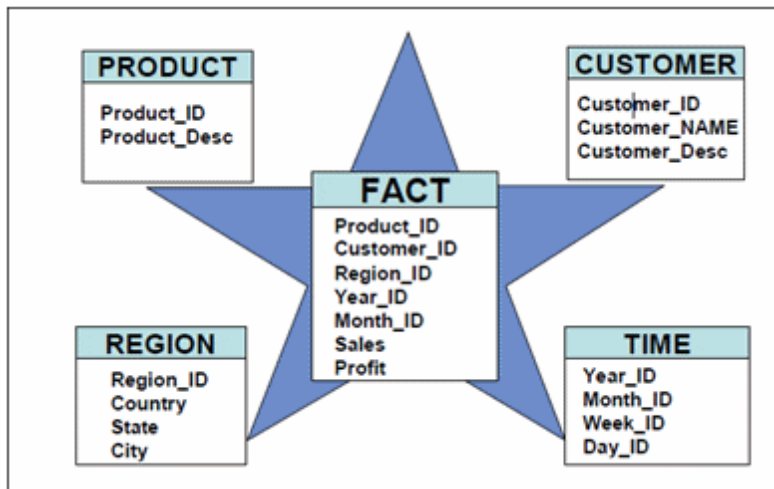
PRODUCT
Product_ID
Product_Desc

CUSTOMER
Customer_ID
Customer_NAME
Customer_Desc

FACT
Product_ID
Customer_ID
Region_ID
Year_ID
Month_ID
Sales
Profit

REGION
Region_ID
Country
State
City

TIME
Year_ID
Month_ID
Week_ID
Day_ID